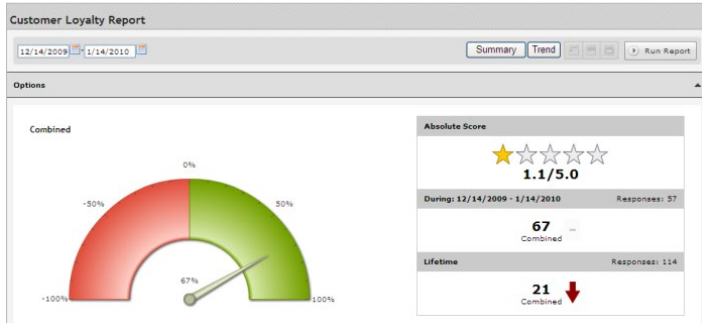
Customer Loyalty Report

12/14/2009 - 1/14/2010

Summary Trend Run Report

Options

Combined

0%
-50%
50%
67%
-100%
100%

Absolute Score

1.1/5.0

During: 12/14/2009 - 1/14/2010 Responses: 57

67
Combined

Lifetime Responses: 114

21
Combined